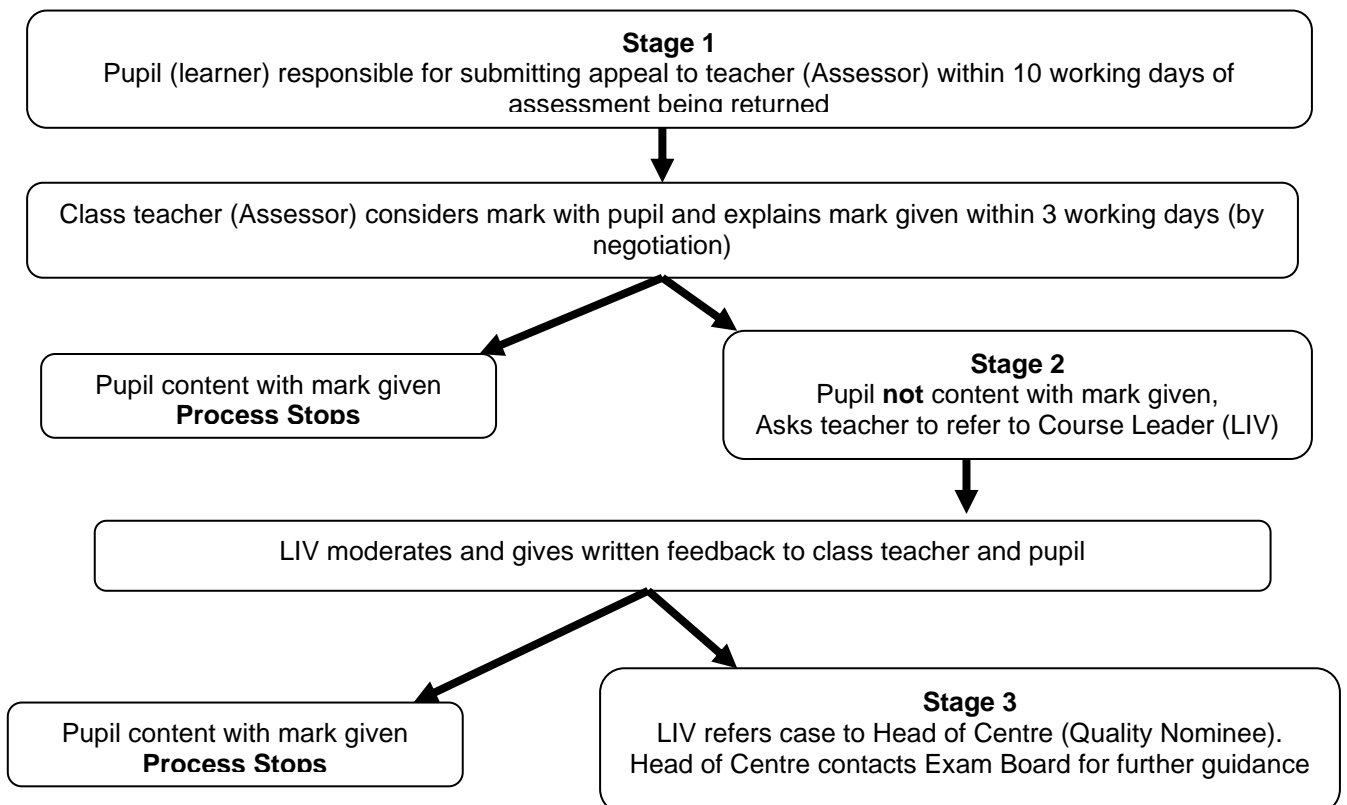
**Stage 1**
Pupil (learner) responsible for submitting appeal to teacher (Assessor) within 10 working days of assessment being returned

Class teacher (Assessor) considers mark with pupil and explains mark given within 3 working days (by negotiation)

Pupil content with mark given
**Process Stops**

**Stage 2**
Pupil **not** content with mark given,
Asks teacher to refer to Course Leader (LIV)

LIV moderates and gives written feedback to class teacher and pupil

Pupil content with mark given
**Process Stops**

**Stage 3**
LIV refers case to Head of Centre (Quality Nominee).
Head of Centre contacts Exam Board for further guidance